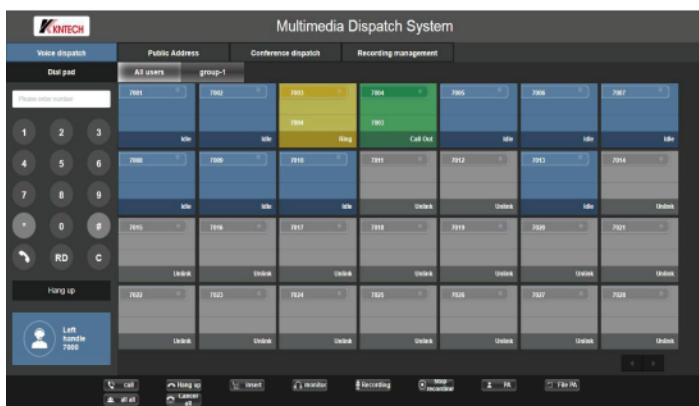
KNTECH

Multimedia Dispatch System

Voice dispatch

Public Address

Conference dispatch

Recording management

Dial pad

All users

group-1

Please enter number

1 2 3
4 5 6
7 8 9
* 0 #
RD C

Hang up

Left handle 7000

| 7001 Idle | 7002 Idle | 7003 7004 Ring | 7004 7003 Call Out | 7005 Idle | 7006 Idle | 7007 Idle |
|---|---|---|---|---|---|---|
| 7008 Idle | 7009 Idle | 7010 Idle | 7011 Unlink | 7012 Unlink | 7013 Idle | 7014 Unlink |
| 7015 Unlink | 7016 Unlink | 7017 Unlink | 7018 Unlink | 7019 Unlink | 7020 Unlink | 7021 Unlink |
| 7022 Unlink | 7023 Unlink | 7024 Unlink | 7025 Unlink | 7026 Unlink | 7027 Unlink | 7028 Unlink |

call
Hang up
Insert
monitor
Recording
Stop recording
PA
File PA
all all
Cancel all